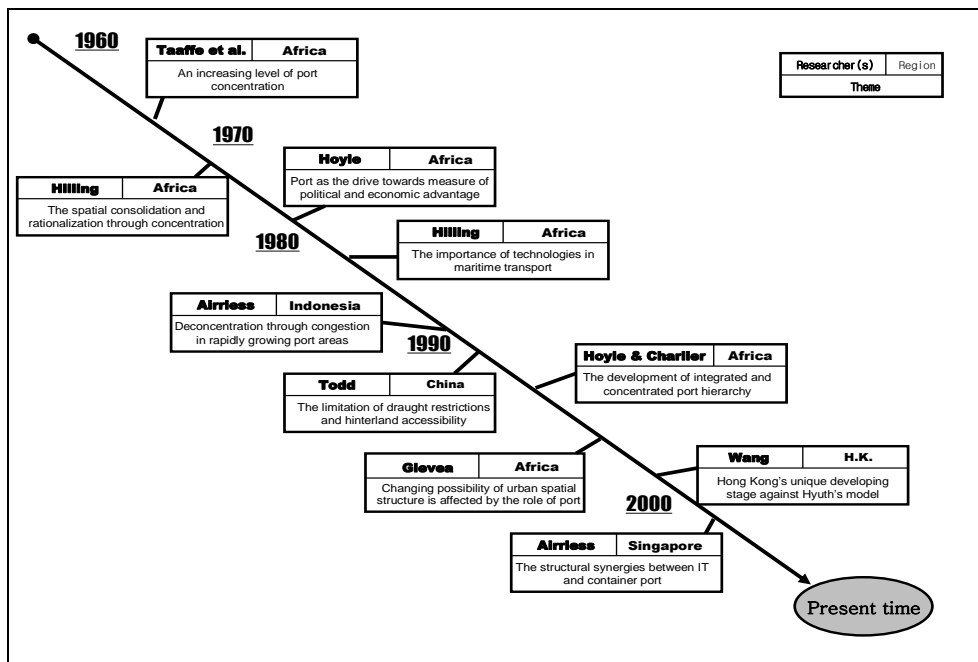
1960

| Taaffe et al. | Africa |
|---|---|
| An increasing level of port concentration | |

| Researcher (s) | Region |
|---|---|
| Theme | |

1970

| Hoyle | Africa |
|---|---|
| Port as the drive towards measure of political and economic advantage | |

| Hilling | Africa |
|---|---|
| The spatial consolidation and rationalization through concentration | |

1980

| Hilling | Africa |
|---|---|
| The importance of technologies in maritime transport | |

| Airriess | Indonesia |
|---|---|
| Deconcentration through congestion in rapidly growing port areas | |

1990

| Hoyle & Charlier | Africa |
|---|---|
| The development of integrated and concentrated port hierarchy | |

| Todd | China |
|---|---|
| The limitation of draught restrictions and hinterland accessibility | |

| Gleved | Africa |
|---|---|
| Changing possibility of urban spatial structure is affected by the role of port | |

| Wang | H.K. |
|---|---|
| Hong Kong's unique developing stage against Hyuth's model | |

2000

| Airriess | Singapore |
|---|---|
| The structural synergies between IT and container port | |

Present time